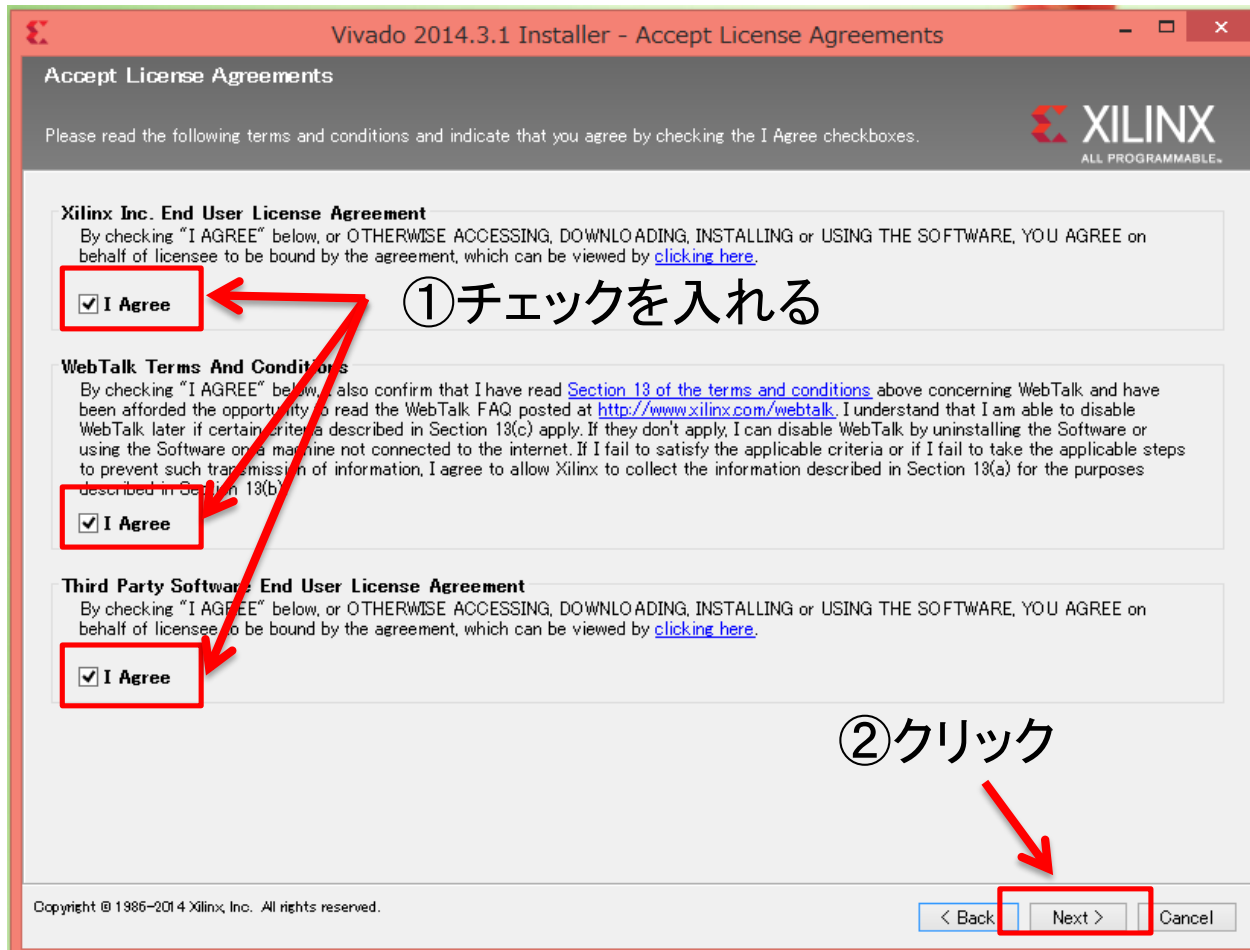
Vivado 2014.3.1 Installer - Accept License Agreements

Accept License Agreements

Please read the following terms and conditions and indicate that you agree by checking the I Agree checkboxes.

XILINX
ALL PROGRAMMABLE.

Xilinx Inc. End User License Agreement
By checking "I AGREE" below, or OTHERWISE ACCESSING, DOWNLOADING, INSTALLING or USING THE SOFTWARE, YOU AGREE on behalf of licensee to be bound by the agreement, which can be viewed by clicking here.

I Agree

①チェックを入れる

WebTalk Terms And Conditi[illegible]s
By checking "I AGREE" bel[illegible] I also confirm that I have read Section 13 of the terms and conditions above concerning WebTalk and have been afforded the opport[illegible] to read the WebTalk FAQ posted at http://www.xilinx.com/webtalk. I understand that I am able to disable WebTalk later if certain criter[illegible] described in Section 13(c) apply. If they don't apply, I can disable WebTalk by uninstalling the Software or using the Software on a ma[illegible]ine not connected to the internet. If I fail to satisfy the applicable criteria or if I fail to take the applicable steps to prevent such trans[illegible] of information, I agree to allow Xilinx to collect the information described in Section 13(a) for the purposes described in S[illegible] 13(b).

I Agree

Third Party Softwa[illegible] End User License Agreement
By checking "I AGREE" below, or OTHERWISE ACCESSING, DOWNLOADING, INSTALLING or USING THE SOFTWARE, YOU AGREE on behalf of licensee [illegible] be bound by the agreement, which can be viewed by clicking here.

I Agree

②クリック

Copyright © 1986-2014 Xilinx, Inc. All rights reserved.

< Back    Next >    Cancel